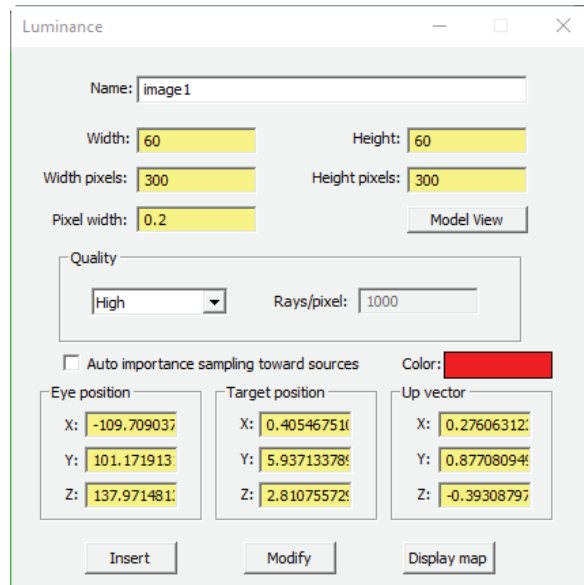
Luminance

Name: image1

Width: 60

Height: 60

Width pixels: 300

Height pixels: 300

Pixel width: 0.2

Model View

Quality

High

Rays/pixel: 1000

Auto importance sampling toward sources

Color:

Eye position

X: -109.709037

Y: 101.171913

Z: 137.971481

Target position

X: 0.40546751

Y: 5.93713378

Z: 2.81075572

Up vector

X: 0.27606312

Y: 0.87708094

Z: -0.39308797

Insert

Modify

Display map